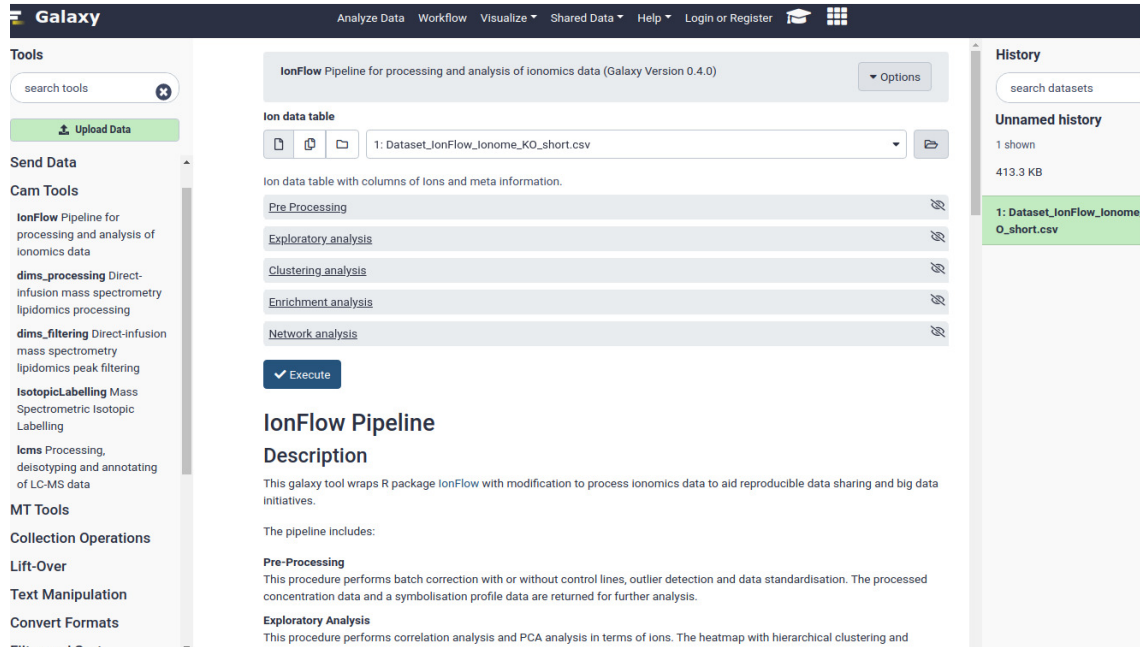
Galaxy

Analyze Data Workflow Visualize Shared Data Help Login or Register

Tools

search tools

Upload Data

Send Data

Cam Tools

IonFlow Pipeline for processing and analysis of ionomics data

dims_processing Direct-infusion mass spectrometry lipidomics processing

dims_filtering Direct-infusion mass spectrometry lipidomics peak filtering

IsotopicLabelling Mass Spectrometric Isotopic Labelling

lcms Processing, deisotyping and annotating of LC-MS data

MT Tools

Collection Operations

Lift-Over

Text Manipulation

Convert Formats

IonFlow Pipeline for processing and analysis of ionomics data (Galaxy Version 0.4.0)

Options

Ion data table

1: Dataset_IonFlow_Ionome_KO_short.csv

Ion data table with columns of Ions and meta information.

Pre Processing

Exploratory analysis

Clustering analysis

Enrichment analysis

Network analysis

Execute

IonFlow Pipeline

Description

This galaxy tool wraps R package IonFlow with modification to process ionomics data to aid reproducible data sharing and big data initiatives.

The pipeline includes:

Pre-Processing
This procedure performs batch correction with or without control lines, outlier detection and data standardisation. The processed concentration data and a symbolisation profile data are returned for further analysis.

Exploratory Analysis
This procedure performs correlation analysis and PCA analysis in terms of ions. The heatmap with hierarchical clustering and

History

search datasets

Unnamed history

1 shown

413.3 KB

1: Dataset_IonFlow_Ionome
O_short.csv